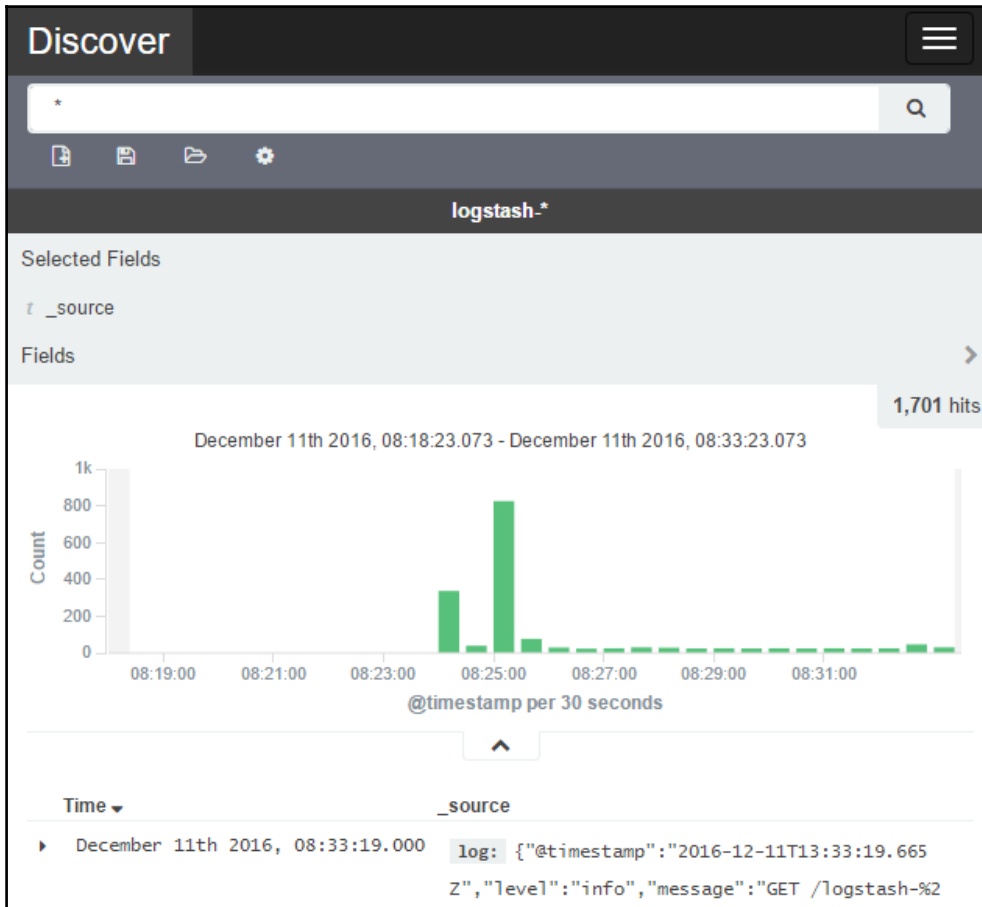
Discover

*

logstash-*

Selected Fields

t _source

Fields

1,701 hits

December 11th 2016, 08:18:23.073 - December 11th 2016, 08:33:23.073

1k
800
600
400
200
0

Count

08:19:00 08:21:00 08:23:00 08:25:00 08:27:00 08:29:00 08:31:00

@timestamp per 30 seconds

Time

_source

December 11th 2016, 08:33:19.000

log: {"@timestamp":"2016-12-11T13:33:19.665Z","level":"info","message":"GET /logstash-%2